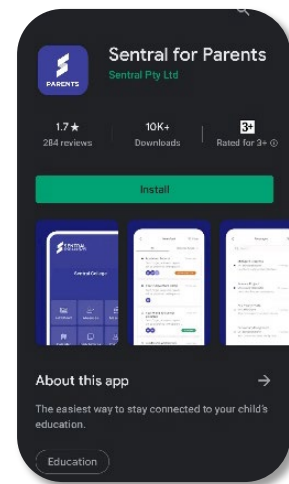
PARENTS

Sentral for Parents
Sentral Pty Ltd

1.7★
284 reviews

10K+
Downloads

3+
Rated for 3+ ⓘ

Install

SENTRAL
Sentral College

About this app →

The easiest way to stay connected to your child's education.

Education